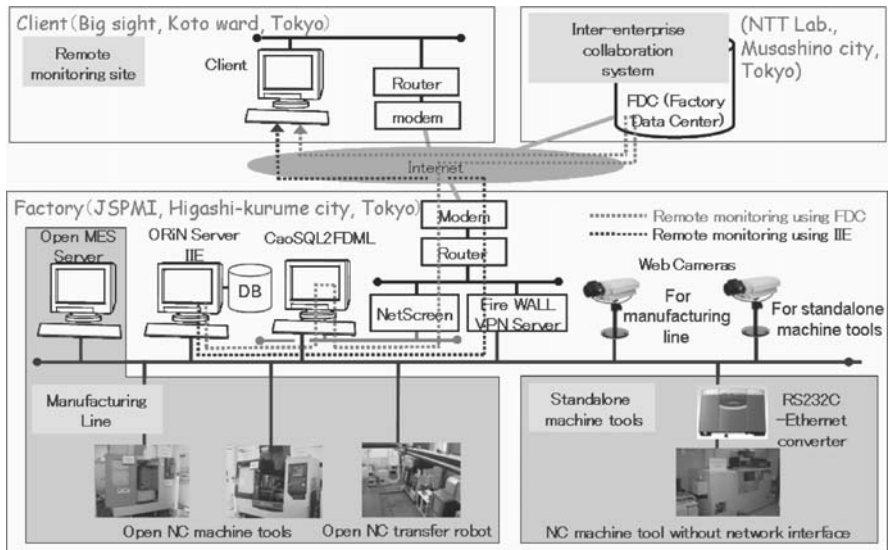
Client(Big sight, Koto ward, Tokyo)

Remote monitoring site

Client

Router

modem

Inter-enterprise collaboration system

(NTT Lab., Musashino city, Tokyo)

FDC (Factory Data Center)

Internet

Factory(JSPMI, Higashi-kurume city, Tokyo)

Modem

Router

Remote monitoring using FDC

Remote monitoring using IIE

Open MES Server

ORiN Server IIE

DB

CaoSQL2FDML

NetScreen

Fire WALL VPN Server

Web Cameras

For manufacturing line

For standalone machine tools

Manufacturing Line

Open NC machine tools

Open NC transfer robot

Standalone machine tools

RS232C -Ethernet converter

NC machine tool without network interface